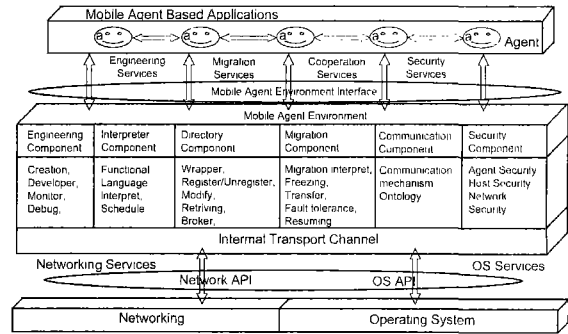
Mobile Agent Based Applications

Agent

Engineering Services

Migration Services

Cooperation Services

Security Services

Mobile Agent Environment Interface

Mobile Agent Environment

| Engineering Component | Interpreter Component | Directory Component | Migration Component | Communication Component | Security Component |
|---|---|---|---|---|---|
| Creation, Developer, Monitor, Debug, | Functional Language Interpret, Schedule | Wrapper, Register/Unregister, Modify, Retriving, Broker, | Migration interpret, Freezing, Transfer, Fault tolerance, Resuming | Communication mechanism Ontology | Agent Security Host Security Network Security |

Intermat Transport Channel

Networking Services

Network API

OS API

OS Services

Networking

Operating System